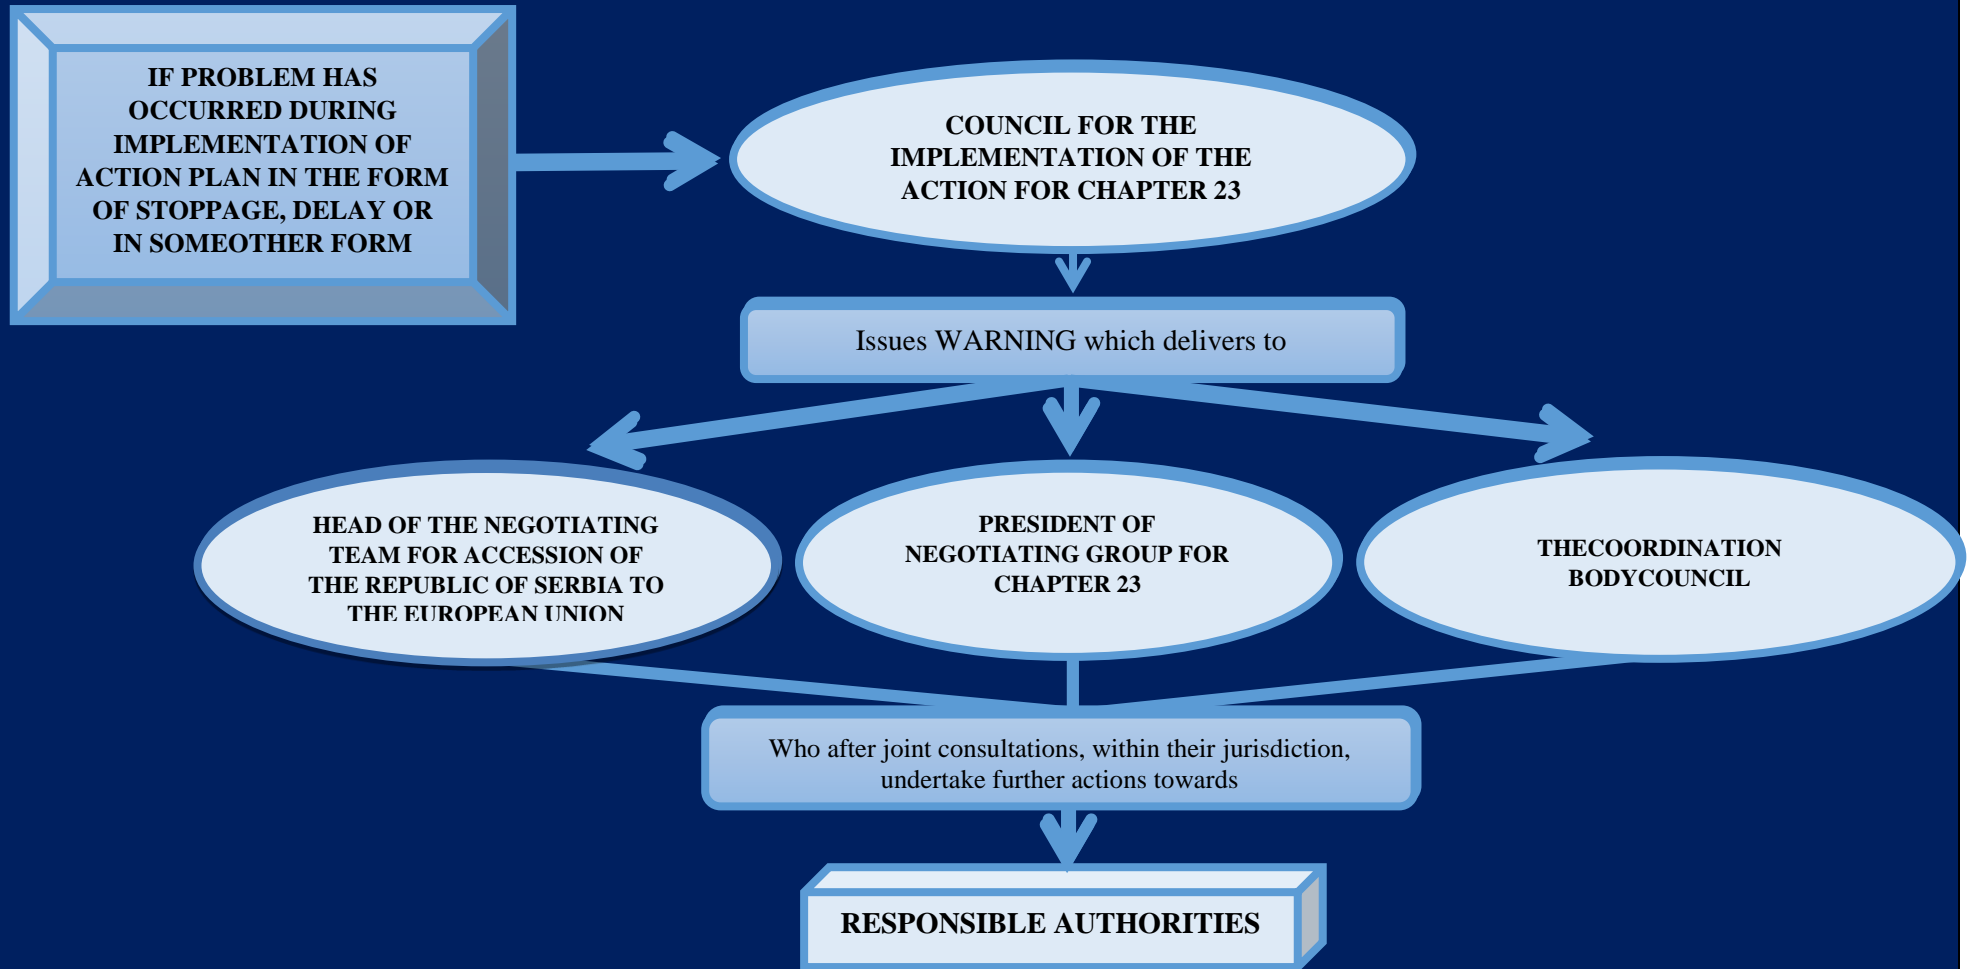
IF PROBLEM HAS OCCURRED DURING IMPLEMENTATION OF ACTION PLAN IN THE FORM OF STOPPAGE, DELAY OR IN SOMEOTHER FORM

COUNCIL FOR THE IMPLEMENTATION OF THE ACTION FOR CHAPTER 23

Issues WARNING which delivers to

HEAD OF THE NEGOTIATING TEAM FOR ACCESSION OF THE REPUBLIC OF SERBIA TO THE EUROPEAN UNION

PRESIDENT OF NEGOTIATING GROUP FOR CHAPTER 23

THECOORDINATION BODYCOUNCIL

Who after joint consultations, within their jurisdiction, undertake further actions towards

RESPONSIBLE AUTHORITIES